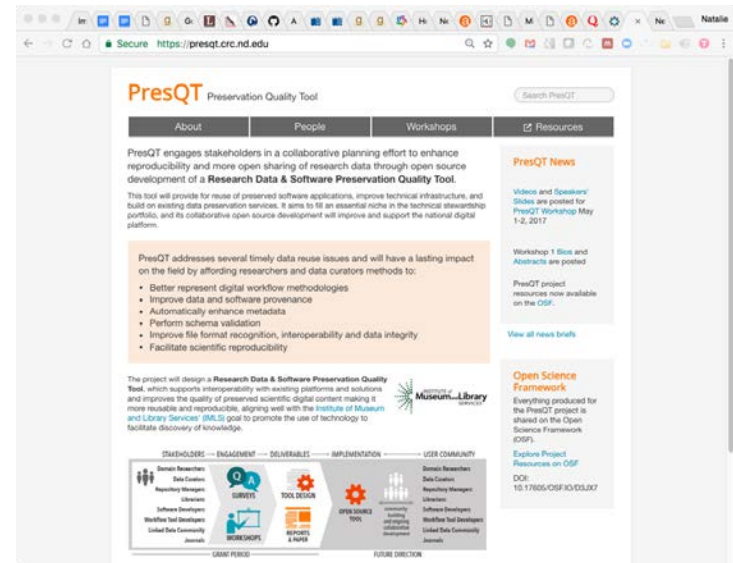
Natalie

Secure https://presqt.crc.nd.edu

PresQT Preservation Quality Tool

Search PresQT

About | People | Workshops | Resources

PresQT engages stakeholders in a collaborative planning effort to enhance reproducibility and more open sharing of research data through open source development of a **Research Data & Software Preservation Quality Tool**.

This tool will provide for reuse of preserved software applications, improve technical infrastructure, and build on existing data preservation services. It aims to fill an essential niche in the technical stewardship portfolio, and its collaborative open source development will improve and support the national digital platform.

PresQT addresses several timely data reuse issues and will have a lasting impact on the field by affording researchers and data curators methods to:

- Better represent digital workflow methodologies
- Improve data and software provenance
- Automatically enhance metadata
- Perform schema validation
- Improve file format recognition, interoperability and data integrity
- Facilitate scientific reproducibility

The project will design a **Research Data & Software Preservation Quality Tool**, which supports interoperability with existing platforms and solutions and improves the quality of preserved scientific digital content making it more reusable and reproducible, aligning well with the Institute of Museum and Library Services' (IMLS) goal to promote the use of technology to facilitate discovery of knowledge.

Institute of Museum and Library Services

STAKEHOLDERS — ENGAGEMENT — DELIVERABLES — IMPLEMENTATION — USER COMMUNITY

Domain Researchers
Data Curators
Repository Managers
Librarians
Software Developers
Workflow Tool Developers
Linked Data Community
Journals

SURVEYS
WORKSHOPS
TOOL DESIGN
REPORTS & PAPER
OPEN SOURCE TOOL
community building and ongoing collaborative development

Domain Researchers
Data Curators
Repository Managers
Librarians
Software Developers
Workflow Tool Developers
Linked Data Community
Journals

GRANT PERIOD
FUTURE DIRECTION

PresQT News

Videos and Speakers' Slides are posted for PresQT Workshop May 1-2, 2017

Workshop 1 Bios and Abstracts are posted

PresQT project resources now available on the OSF.

View all news briefs

Open Science Framework

Everything produced for the PresQT project is shared on the Open Science Framework (OSF).

Explore Project Resources on OSF

DOI: 10.17605/OSF.IO/D3JX7